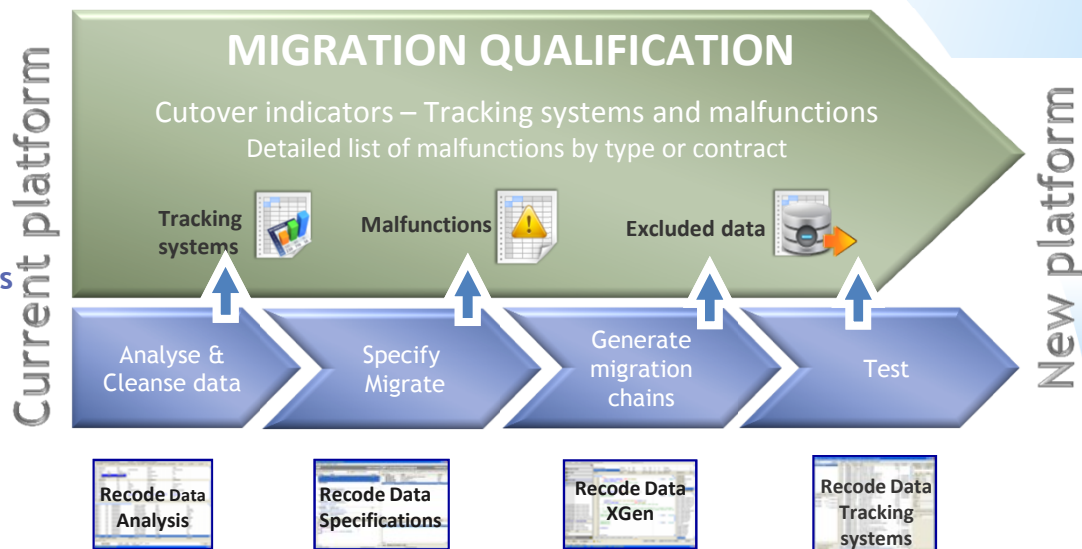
Current platform

MIGRATION QUALIFICATION

Cutover indicators – Tracking systems and malfunctions
Detailed list of malfunctions by type or contract

Tracking systems

Malfunctions

Excluded data

s

Analyse & Cleanse data

Specify Migrate

Generate migration chains

Test

New platform

Recode Data Analysis

Recode Data Specifications

Recode Data XGen

Recode Data Tracking systems